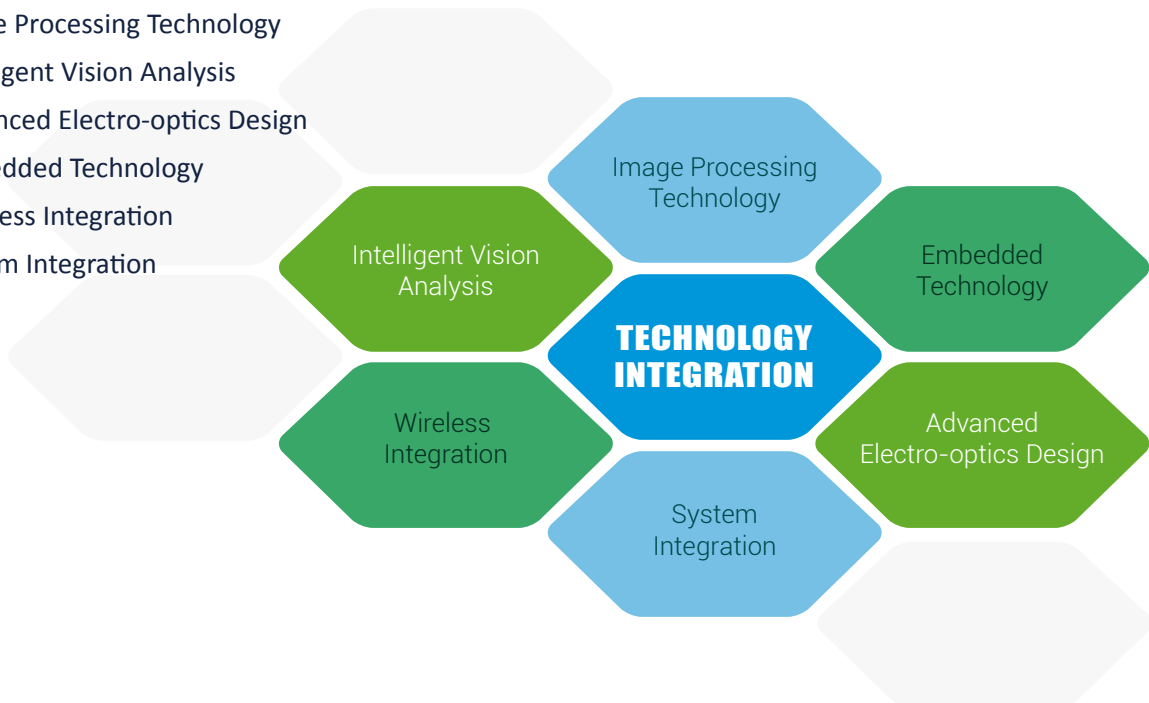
e Processing Technology
igent Vision Analysis
nced Electro-optics Design
edded Technology
ess Integration
m Integration

Image Processing Technology

Intelligent Vision Analysis

Embedded Technology

TECHNOLOGY INTEGRATION

Wireless Integration

Advanced Electro-optics Design

System Integration